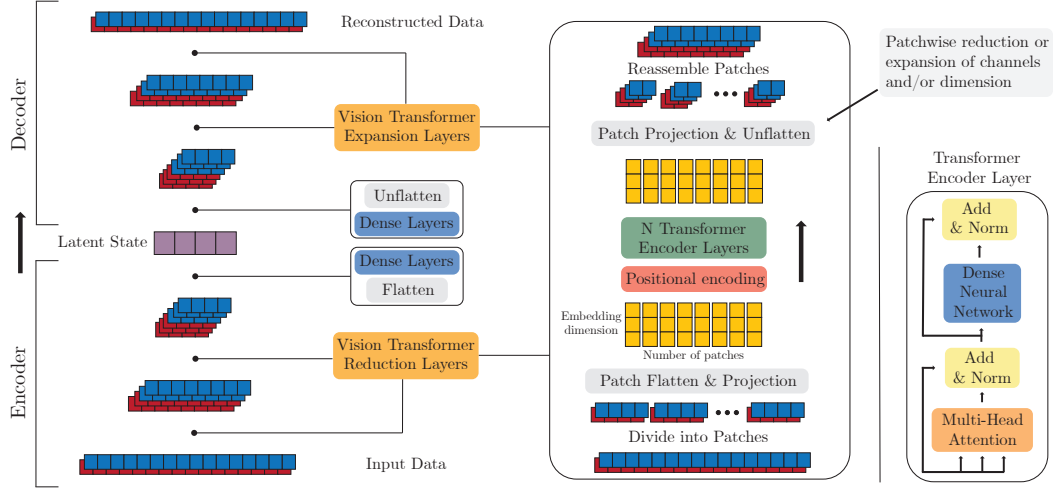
Decoder

Encoder

Reconstructed Data

Vision Transformer Expansion Layers

Unflatten

Dense Layers

Latent State

Dense Layers

Flatten

Vision Transformer Reduction Layers

Input Data

Reassemble Patches

Patch Projection & Unflatten

N Transformer Encoder Layers

Positional encoding

Embedding dimension

Number of patches

Patch Flatten & Projection

Divide into Patches

Patchwise reduction or expansion of channels and/or dimension

Transformer Encoder Layer

Add & Norm

Dense Neural Network

Add & Norm

Multi-Head Attention